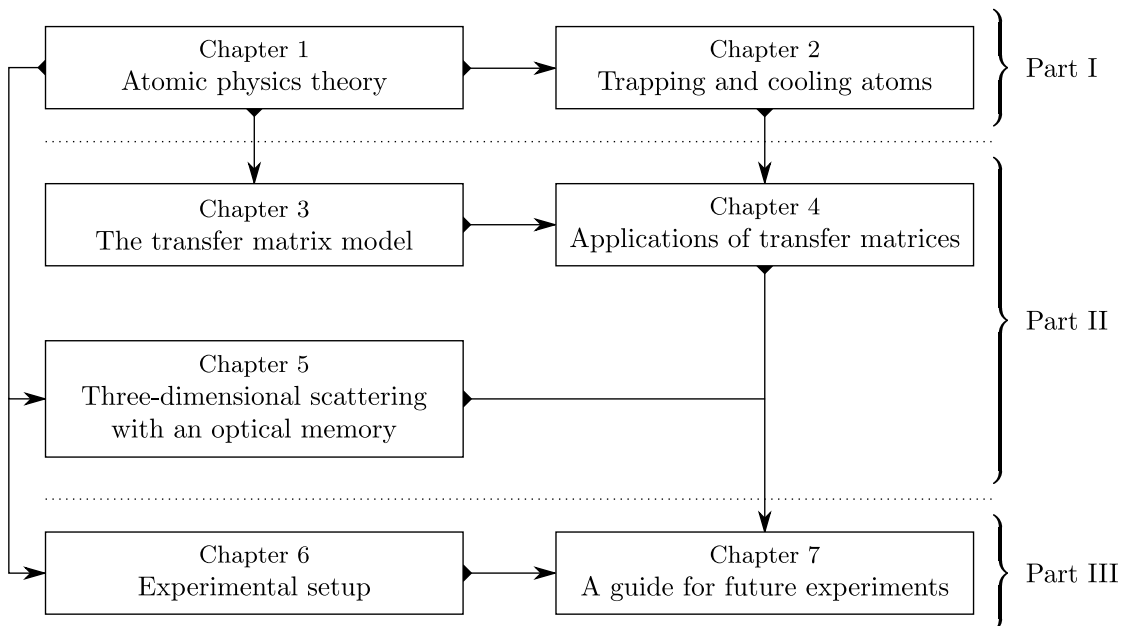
Chapter 1
Atomic physics theory

Chapter 2
Trapping and cooling atoms

Part I

Chapter 3
The transfer matrix model

Chapter 4
Applications of transfer matrices

Chapter 5
Three-dimensional scattering with an optical memory

Part II

Chapter 6
Experimental setup

Chapter 7
A guide for future experiments

Part III